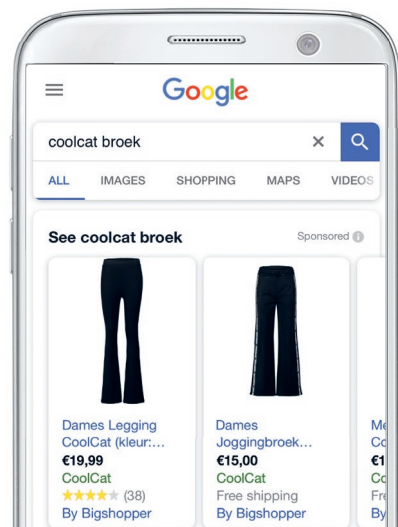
Google

coolcat broek

ALL IMAGES SHOPPING MAPS VIDEOS

See coolcat broek

Sponsored

Dames Legging CoolCat (kleur:...
€19,99
CoolCat
(38)
By Bigshopper

Dames Joggingbroek...
€15,00
CoolCat
Free shipping
By Bigshopper

Me
Co
€1
Co
Fre
By